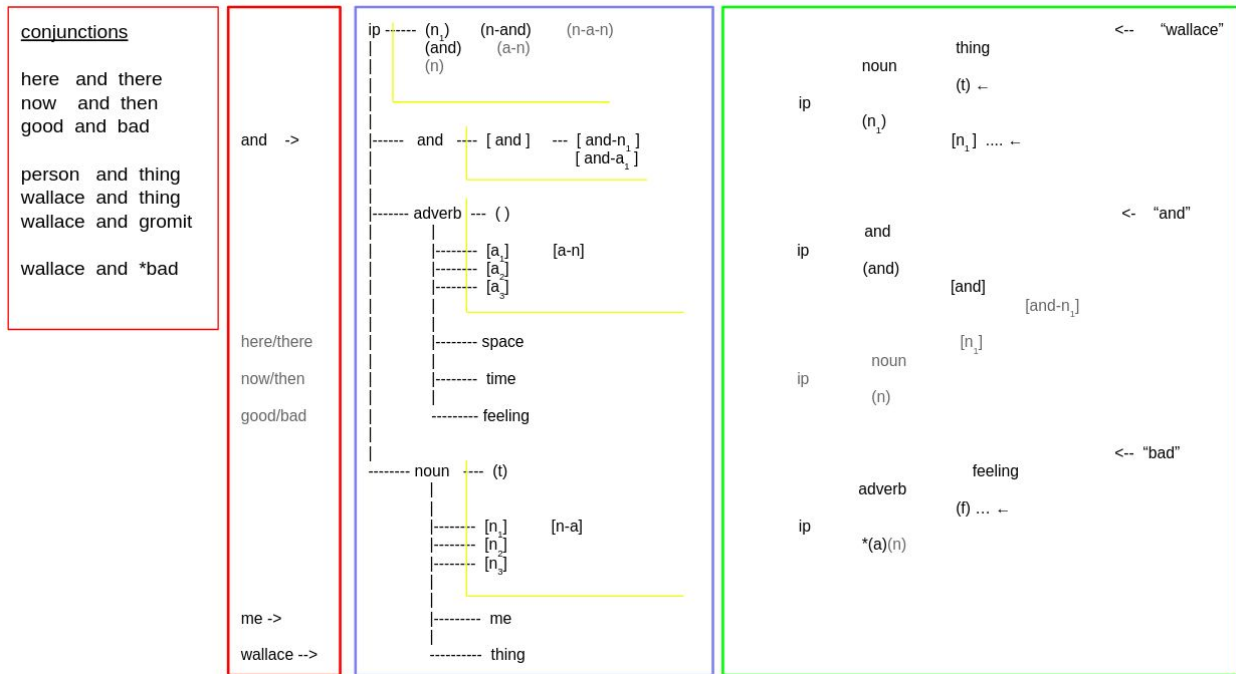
conjunctions

here and there
now and then
good and bad

person and thing
wallace and thing
wallace and gromit

wallace and *bad

and ->

here/there

now/then

good/bad

me ->

wallace -->

ip ------ $(n_1)$ (n-and) (n-a-n)
(and) (a-n)
(n)

------ and ---- [ and ] --- [ and-$n_1$ ]
[ and-$a_1$ ]

------- adverb --- ( )

-------- $[a_1]$ [a-n]
-------- $[a_2]$
-------- $[a_3]$

-------- space

-------- time

--------- feeling

-------- noun ---- (t)

-------- $[n_1]$ [n-a]
-------- $[n_2]$
-------- $[n_3]$

--------- me

---------- thing

<-- "wallace"
thing
noun
(t) ←
ip
$(n_1)$
$[n_1]$ .... ←

<- "and"
and
ip
(and)
[and]
[and-$n_1$]
$[n_1]$
noun
ip
(n)

<-- "bad"
feeling
adverb
(f) ... ←
ip
*(a)(n)